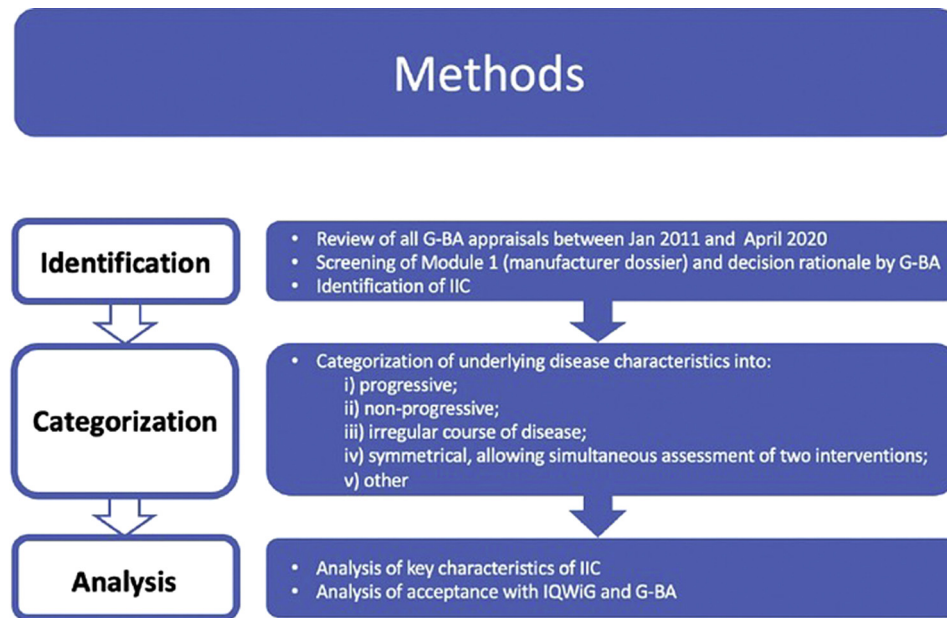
Methods

Identification

- Review of all G-BA appraisals between Jan 2011 and April 2020
- Screening of Module 1 (manufacturer dossier) and decision rationale by G-BA
- Identification of IIC

Categorization

- Categorization of underlying disease characteristics into:
i) progressive;
ii) non-progressive;
iii) irregular course of disease;
iv) symmetrical, allowing simultaneous assessment of two interventions;
v) other

Analysis

- Analysis of key characteristics of IIC
- Analysis of acceptance with IQWiG and G-BA